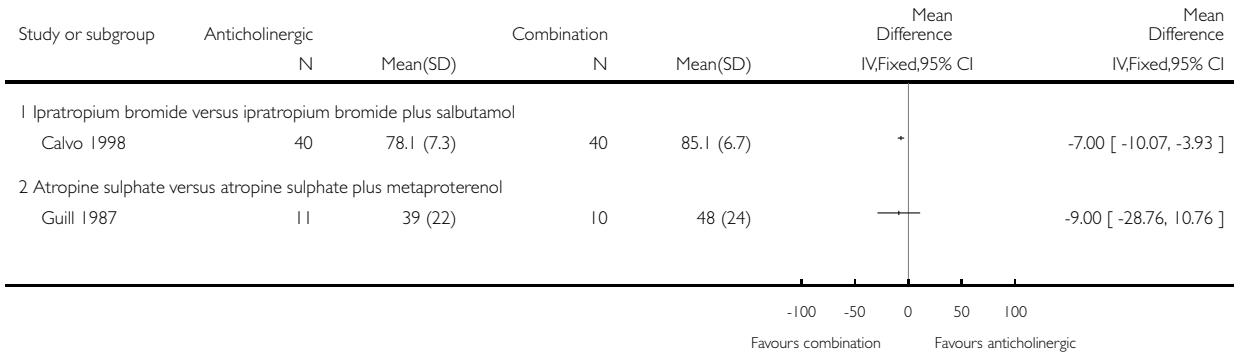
| Study or subgroup | Anticholinergic | | Combination | | Mean Difference | Mean Difference |
|---|---|---|---|---|---|---|
| | N | Mean(SD) | N | Mean(SD) | IV,Fixed,95% CI | IV,Fixed,95% CI |
| 1 Ipratropium bromide versus ipratropium bromide plus salbutamol | | | | | | |
| Calvo 1998 | 40 | 78.1 (7.3) | 40 | 85.1 (6.7) | | -7.00 [ -10.07, -3.93 ] |
| 2 Atropine sulphate versus atropine sulphate plus metaproterenol | | | | | | |
| Guill 1987 | 11 | 39 (22) | 10 | 48 (24) | | -9.00 [ -28.76, 10.76 ] |

-100 -50 0 50 100

Favours combination Favours anticholinergic